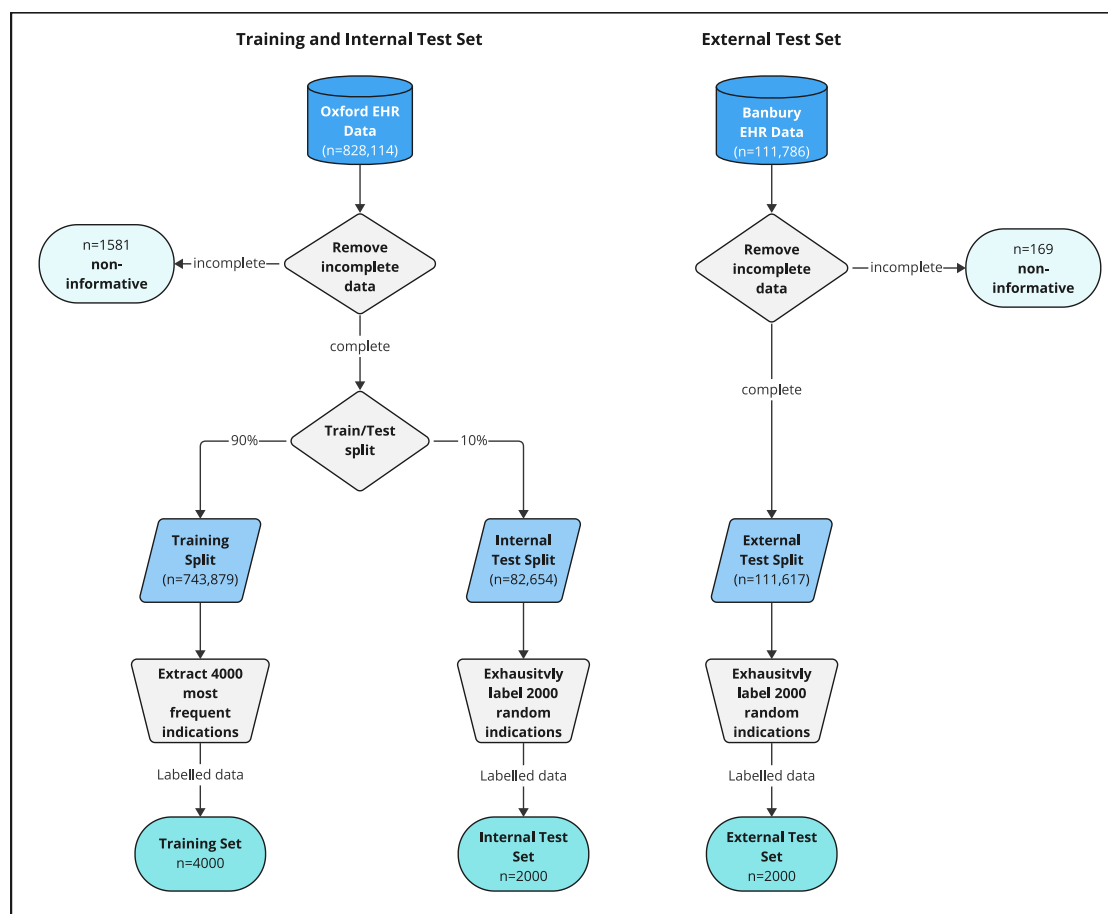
Training and Internal Test Set

External Test Set

Oxford EHR Data (n=828,114)

Remove incomplete data

incomplete

n=1581 non-informative

complete

Train/Test split

90%

10%

Training Split (n=743,879)

Internal Test Split (n=82,654)

Extract 4000 most frequent indications

Labelled data

Training Set n=4000

Exhausitvly label 2000 random indications

Labelled data

Internal Test Set n=2000

Banbury EHR Data (n=111,786)

Remove incomplete data

incomplete

n=169 non-informative

complete

External Test Split (n=111,617)

Exhausitvly label 2000 random indications

Labelled data

External Test Set n=2000